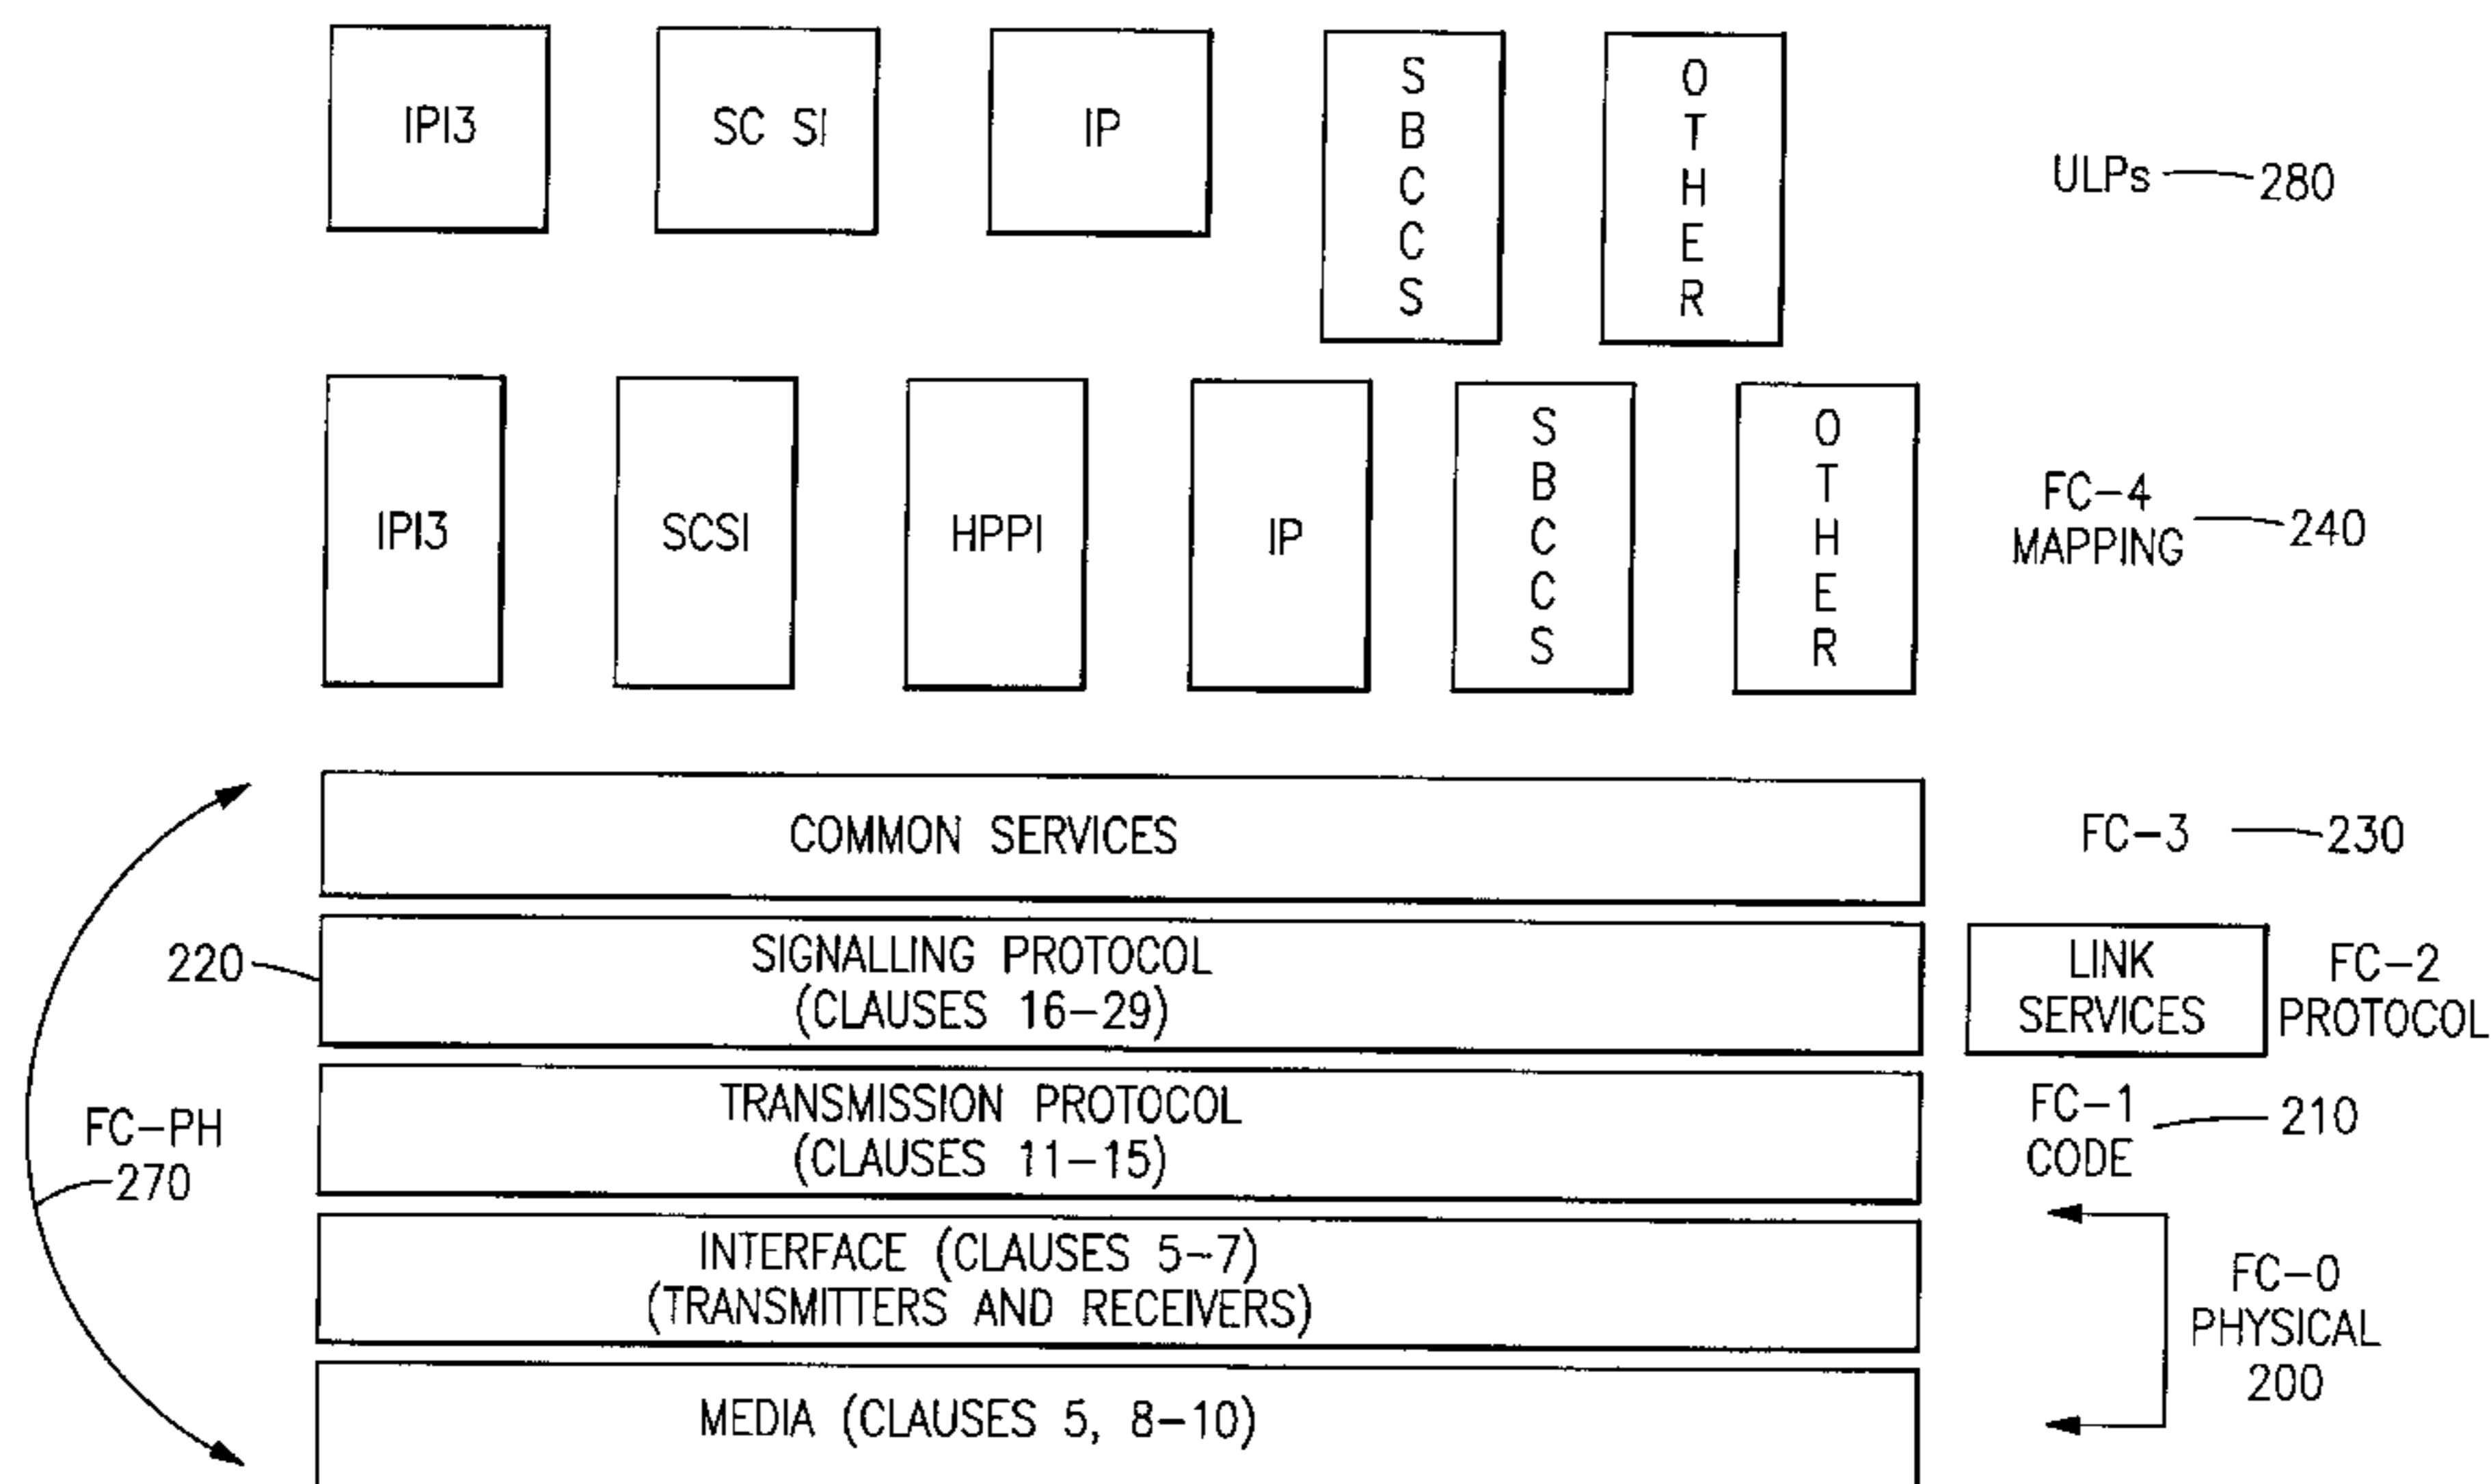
IPI3
SC SI
IP
SBCCS
OTHER
ULPs 280

IPI3
SCSI
HPPI
IP
SBCCS
OTHER
FC-4 MAPPING 240

COMMON SERVICES
FC-3 230

220
SIGNALLING PROTOCOL (CLAUSES 16-29)
LINK SERVICES
FC-2 PROTOCOL

FC-PH 270
TRANSMISSION PROTOCOL (CLAUSES 11-15)
FC-1 CODE 210

INTERFACE (CLAUSES 5-7) (TRANSMITTERS AND RECEIVERS)
FC-0 PHYSICAL 200

MEDIA (CLAUSES 5, 8-10)